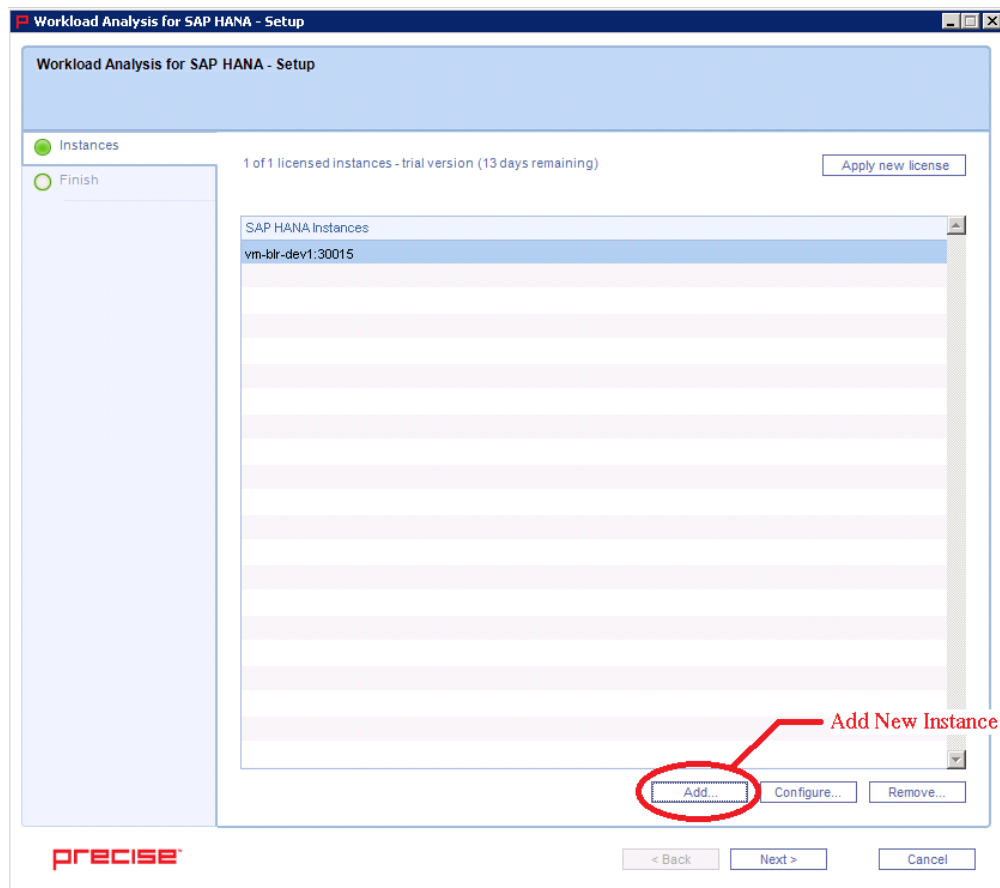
Workload Analysis for SAP HANA - Setup

Workload Analysis for SAP HANA - Setup

Instances

Finish

1 of 1 licensed instances - trial version (13 days remaining)

Apply new license

SAP HANA Instances

vm-blr-dev1:30015

Add New Instance

Add...

Configure...

Remove...

precise

< Back

Next >

Cancel